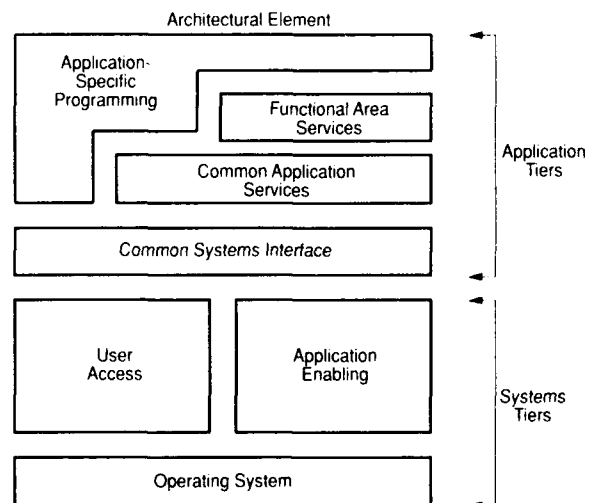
Architectural Element

Application-Specific Programming

Functional Area Services

Common Application Services

Common Systems Interface

Application Tiers

User Access

Application Enabling

Systems Tiers

Operating System